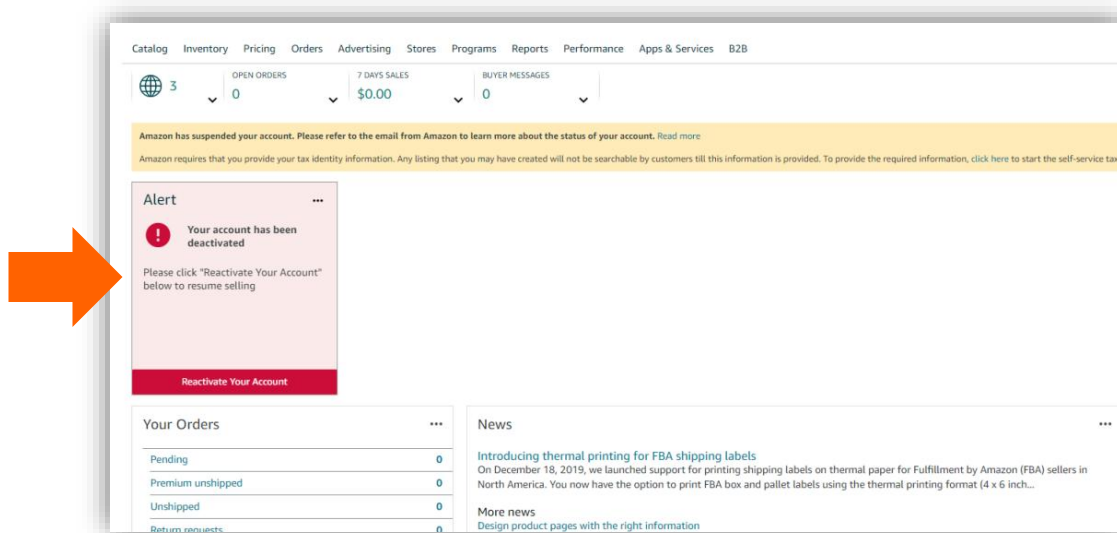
Catalog Inventory Pricing Orders Advertising Stores Programs Reports Performance Apps & Services B2B

3

OPEN ORDERS
0

7 DAYS SALES
$0.00

BUYER MESSAGES
0

Amazon has suspended your account. Please refer to the email from Amazon to learn more about the status of your account. Read more

Amazon requires that you provide your tax identity information. Any listing that you may have created will not be searchable by customers till this information is provided. To provide the required information, click here to start the self-service ta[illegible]

Alert ···

Your account has been deactivated

Please click "Reactivate Your Account" below to resume selling

Reactivate Your Account

Your Orders ···

| | |
|---|---|
| Pending | 0 |
| Premium unshipped | 0 |
| Unshipped | 0 |
| Return requests | 0 |

News ···

Introducing thermal printing for FBA shipping labels

On December 18, 2019, we launched support for printing shipping labels on thermal paper for Fulfillment by Amazon (FBA) sellers in North America. You now have the option to print FBA box and pallet labels using the thermal printing format (4 x 6 inch...

More news

Design product pages with the right information